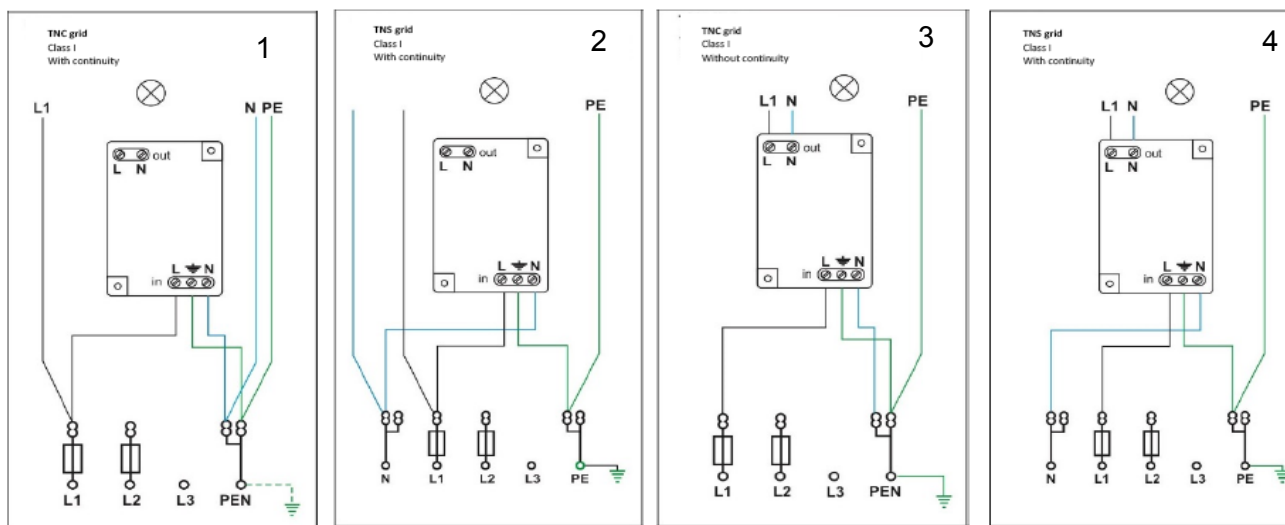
TNC grid
Class I
With continuity
1
L1
N PE
out
L N
L N
in
L1 L2 L3 PEN

TNS grid
Class I
With continuity
2
PE
out
L N
L N
in
N L1 L2 L3 PE

TNC grid
Class I
Without continuity
3
L1 N
PE
out
L N
L N
in
L1 L2 L3 PEN

TNS grid
Class I
With continuity
4
L1 N
PE
out
L N
L N
in
N L1 L2 L3 PE